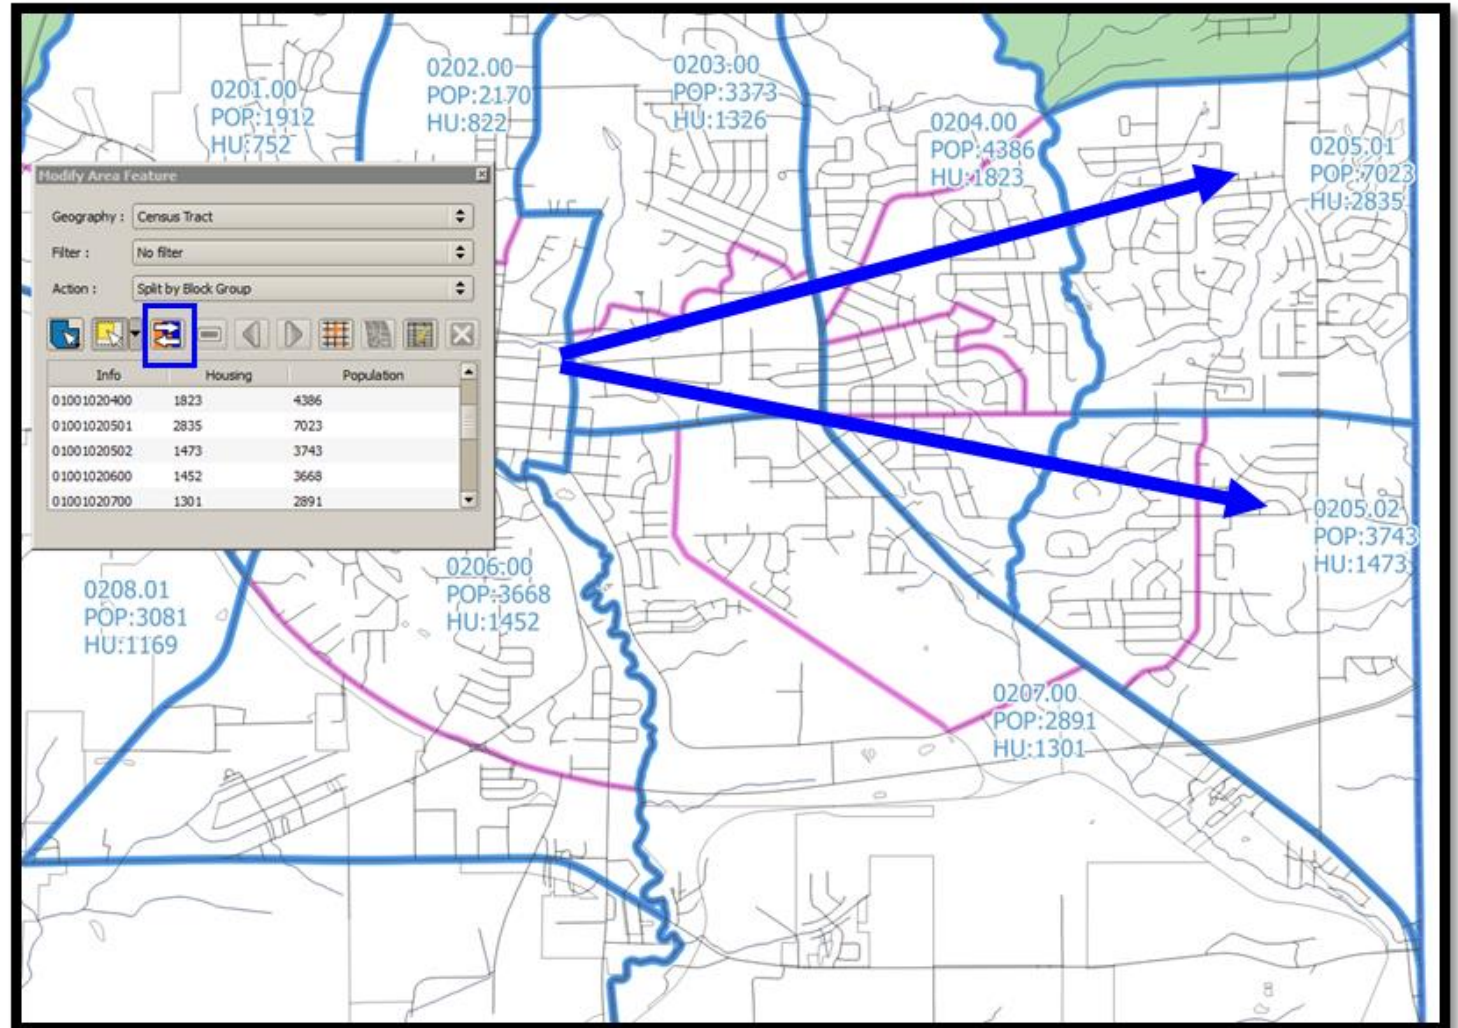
0201.00
POP:1912
HU:752

0202.00
POP:2170
HU:822

0203.00
POP:3373
HU:1326

0204.00
POP:4386
HU:1823

0205.01
POP:7023
HU:2835

Modify Area Feature

Geography : Census Tract

Filter : No filter

Action : Split by Block Group

| Info | Housing | Population |
|---|---|---|
| 01001020400 | 1823 | 4386 |
| 01001020501 | 2835 | 7023 |
| 01001020502 | 1473 | 3743 |
| 01001020600 | 1452 | 3668 |
| 01001020700 | 1301 | 2891 |

0205.02
POP:3743
HU:1473

0208.01
POP:3081
HU:1169

0206.00
POP:3668
HU:1452

0207.00
POP:2891
HU:1301